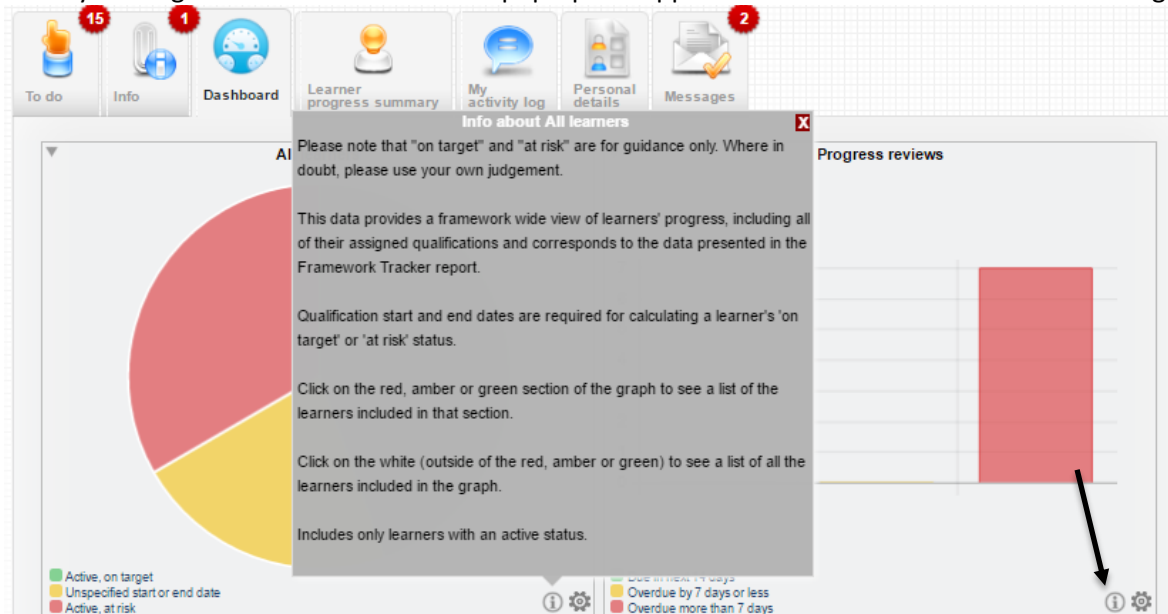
15

1

2

To do

Info

Dashboard

Learner progress summary

My activity log

Personal details

Messages

Al

Info about All learners

X

Please note that "on target" and "at risk" are for guidance only. Where in doubt, please use your own judgement.

This data provides a framework wide view of learners' progress, including all of their assigned qualifications and corresponds to the data presented in the Framework Tracker report.

Qualification start and end dates are required for calculating a learner's 'on target' or 'at risk' status.

Click on the red, amber or green section of the graph to see a list of the learners included in that section.

Click on the white (outside of the red, amber or green) to see a list of all the learners included in the graph.

Includes only learners with an active status.

Progress reviews

Active, on target

Unspecified start or end date

Active, at risk

Due in next 14 days

Overdue by 7 days or less

Overdue more than 7 days